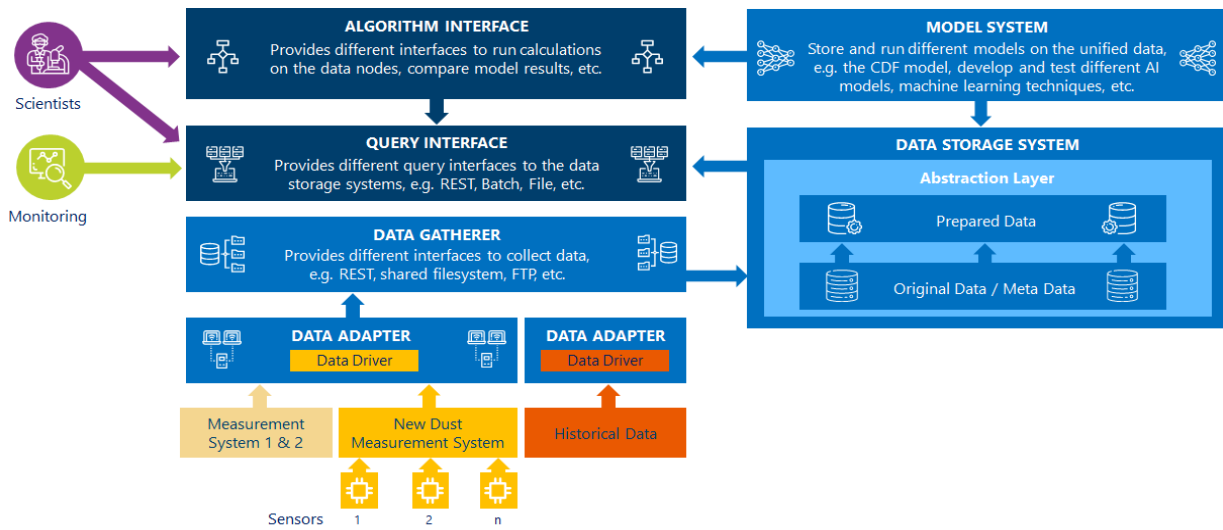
Scientists

Monitoring

ALGORITHM INTERFACE
Provides different interfaces to run calculations on the data nodes, compare model results, etc.

QUERY INTERFACE
Provides different query interfaces to the data storage systems, e.g. REST, Batch, File, etc.

DATA GATHERER
Provides different interfaces to collect data, e.g. REST, shared filesystem, FTP, etc.

DATA ADAPTER
Data Driver

DATA ADAPTER
Data Driver

Measurement System 1 & 2

New Dust Measurement System

Historical Data

Sensors 1 2 n

MODEL SYSTEM
Store and run different models on the unified data, e.g. the CDF model, develop and test different AI models, machine learning techniques, etc.

DATA STORAGE SYSTEM
Abstraction Layer
Prepared Data
Original Data / Meta Data